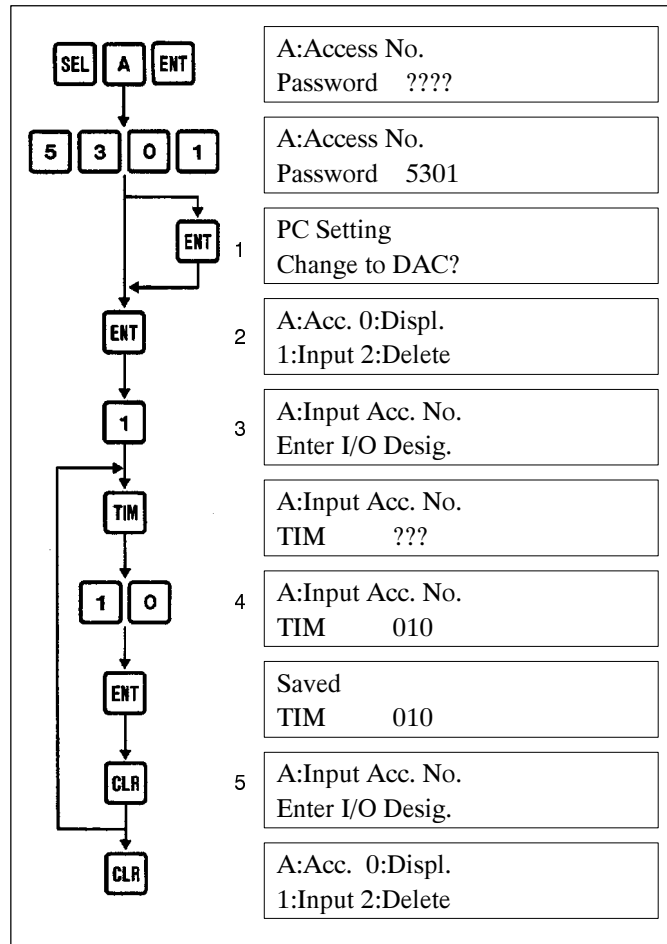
SEL A ENT

A:Access No.
Password ????

5 3 0 1

A:Access No.
Password 5301

ENT

1

PC Setting
Change to DAC?

ENT

2

A:Acc. 0:Displ.
1:Input 2:Delete

1

3

A:Input Acc. No.
Enter I/O Desig.

TIM

A:Input Acc. No.
TIM ???

1 0

4

A:Input Acc. No.
TIM 010

ENT

Saved
TIM 010

CLR

5

A:Input Acc. No.
Enter I/O Desig.

CLR

A:Acc. 0:Displ.
1:Input 2:Delete